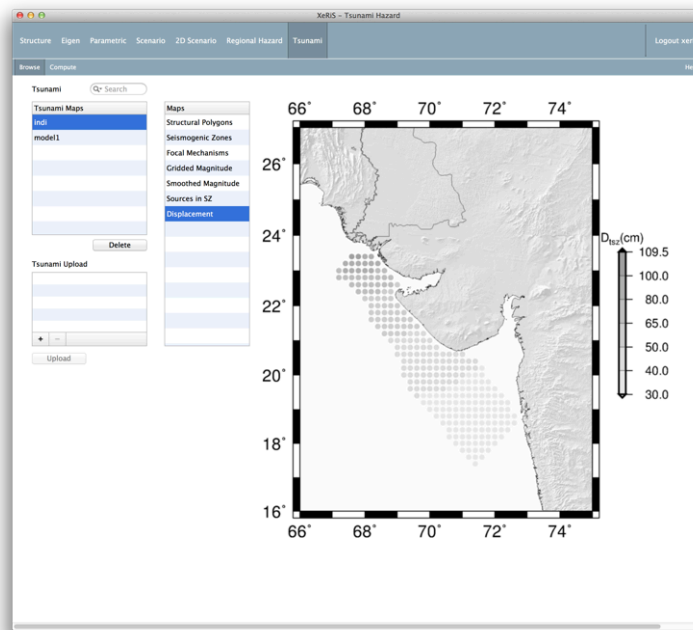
XeRiS – Tsunami Hazard

Structure Eigen Parametric Scenario 2D Scenario Regional Hazard Tsunami

Logout xer

Browse Compute

He

Tsunami

Search

| Tsunami Maps |
|---|
| indi |
| model1 |

Delete

Tsunami Upload

+ –

Upload

| Maps |
|---|
| Structural Polygons |
| Seismogenic Zones |
| Focal Mechanisms |
| Gridded Magnitude |
| Smoothed Magnitude |
| Sources in SZ |
| Displacement |

66° 68° 70° 72° 74°

26°
24°
22°
20°
18°
16°

66° 68° 70° 72° 74°

$D_{tsz}$(cm)
109.5
100.0
80.0
65.0
50.0
40.0
30.0